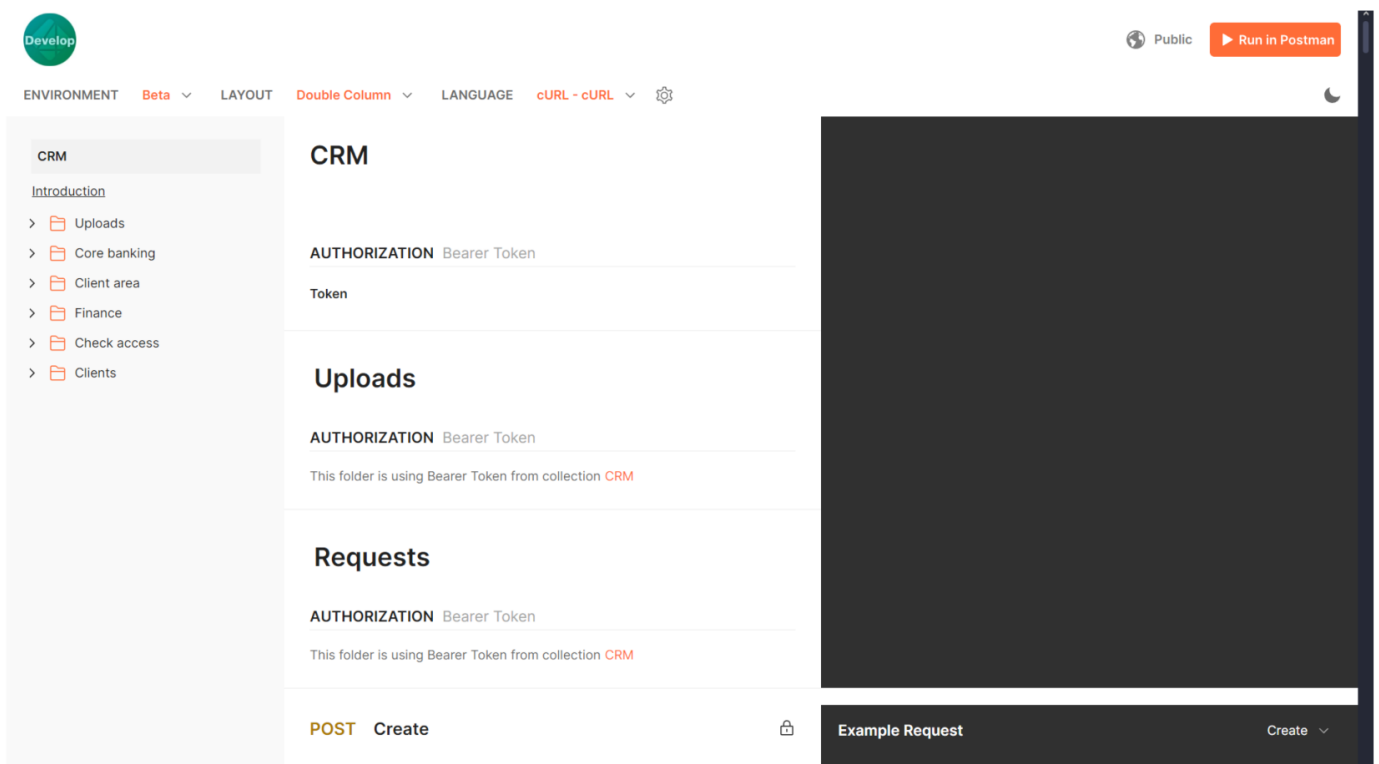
Develop

Public

Run in Postman

ENVIRONMENT Beta LAYOUT Double Column LANGUAGE cURL - cURL

CRM

Introduction

Uploads

Core banking

Client area

Finance

Check access

Clients

CRM

AUTHORIZATION Bearer Token

Token

Uploads

AUTHORIZATION Bearer Token

This folder is using Bearer Token from collection CRM

Requests

AUTHORIZATION Bearer Token

This folder is using Bearer Token from collection CRM

POST Create

Example Request

Create